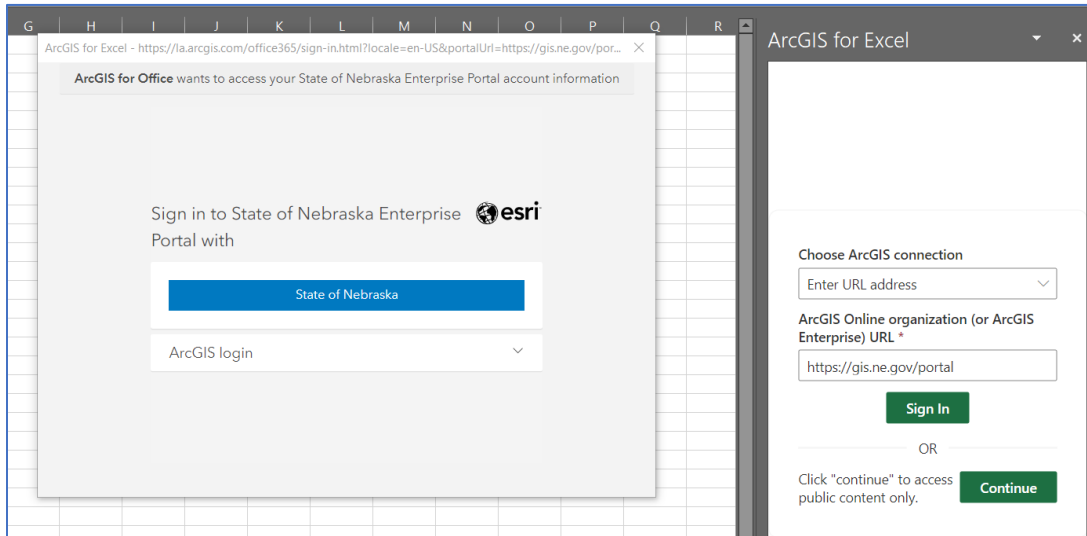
G H I J K L M N O P Q R

ArcGIS for Excel - https://la.arcgis.com/office365/sign-in.html?locale=en-US&portalUrl=https://gis.ne.gov/por...

ArcGIS for Office wants to access your State of Nebraska Enterprise Portal account information

Sign in to State of Nebraska Enterprise Portal with

esri

State of Nebraska

ArcGIS login

ArcGIS for Excel

Choose ArcGIS connection

Enter URL address

ArcGIS Online organization (or ArcGIS Enterprise) URL *

https://gis.ne.gov/portal

Sign In

OR

Click "continue" to access public content only.

Continue